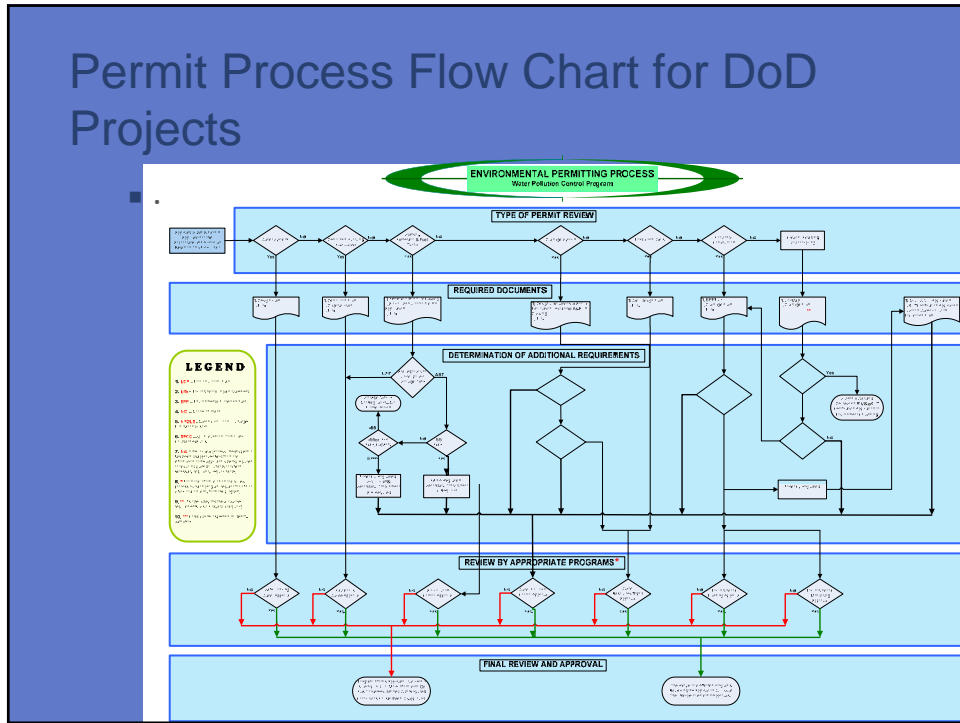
Permit Process Flow Chart for DoD Projects

.

ENVIRONMENTAL PERMITTING PROCESS
Water Pollution Control Program

TYPE OF PERMIT REVIEW

REQUIRED DOCUMENTS

DETERMINATION OF ADDITIONAL REQUIREMENTS

LEGEND

REVIEW BY APPROPRIATE PROGRAMS*

FINAL REVIEW AND APPROVAL

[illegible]